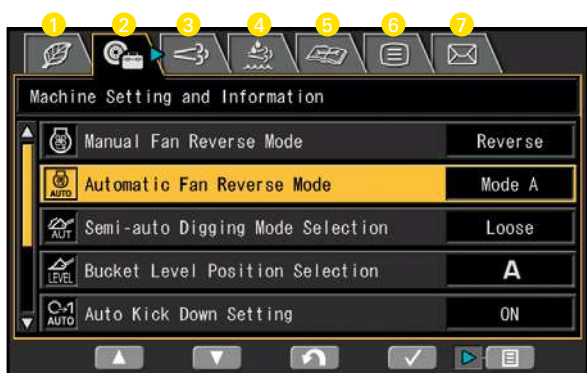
1 2 3 4 5 6 7

Machine Setting and Information

Manual Fan Reverse Mode | Reverse

AUTO Automatic Fan Reverse Mode | Mode A

AUT Semi-auto Digging Mode Selection | Loose

LEVEL Bucket Level Position Selection | A

AUTO Auto Kick Down Setting | ON